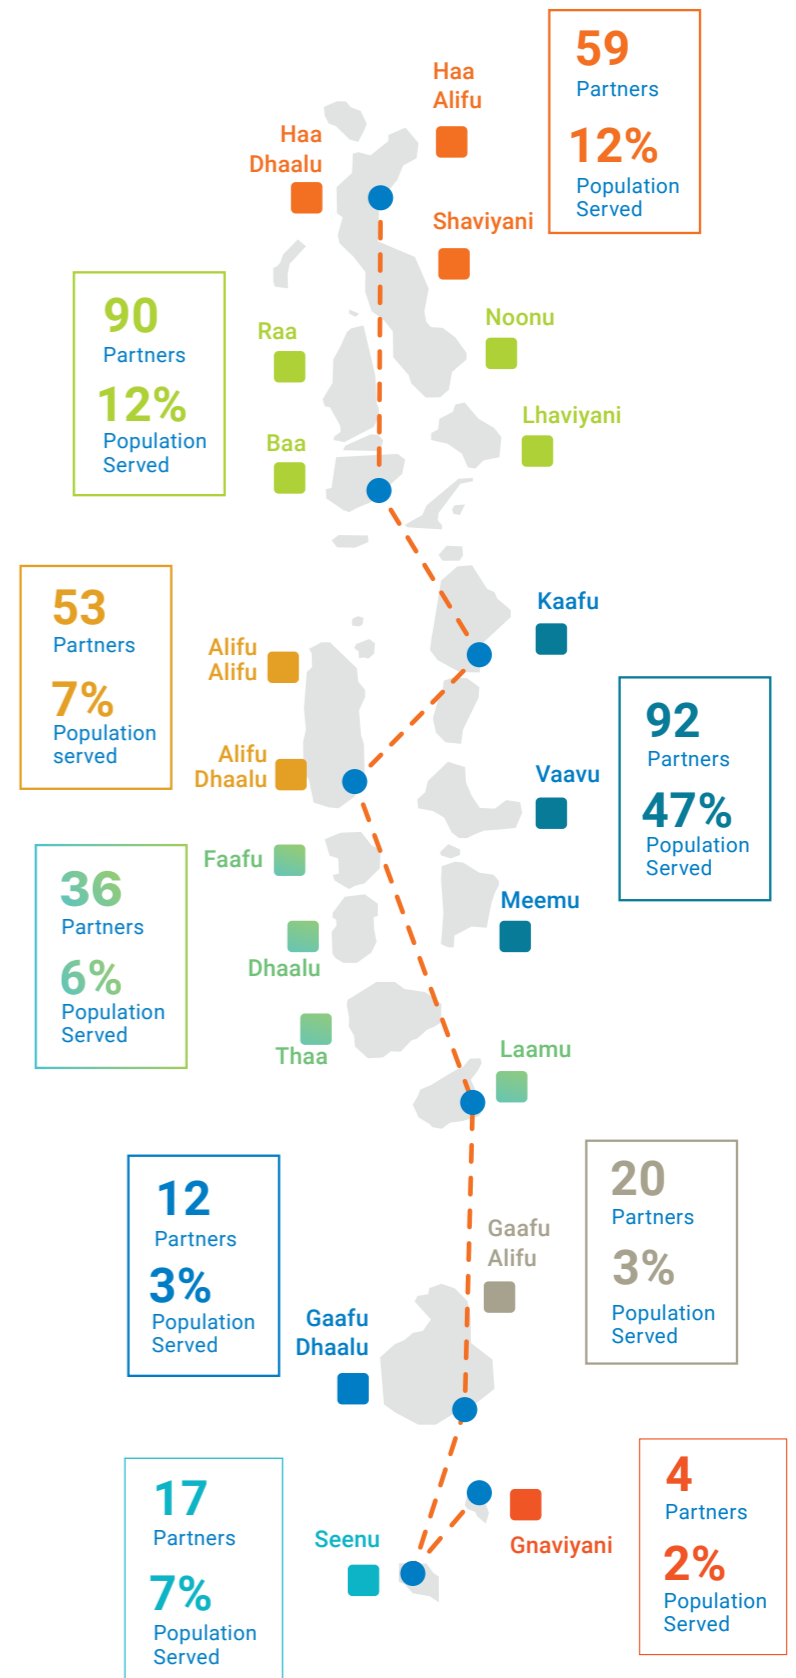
59
Partners
12%
Population Served

Haa Alifu

Haa Dhaalu

Shaviyani

90
Partners
12%
Population Served

Raa

Noonu

Lhaviyani

Baa

53
Partners
7%
Population served

Kaafu

Alifu Alifu

92
Partners
47%
Population Served

Alifu Dhaalu

Vaavu

Faafu

36
Partners
6%
Population Served

Meemu

Dhaalu

Thaa

Laamu

12
Partners
3%
Population Served

20
Partners
3%
Population Served

Gaafu Alifu

Gaafu Dhaalu

4
Partners
2%
Population Served

17
Partners
7%
Population Served

Seenu

Gnaviyani